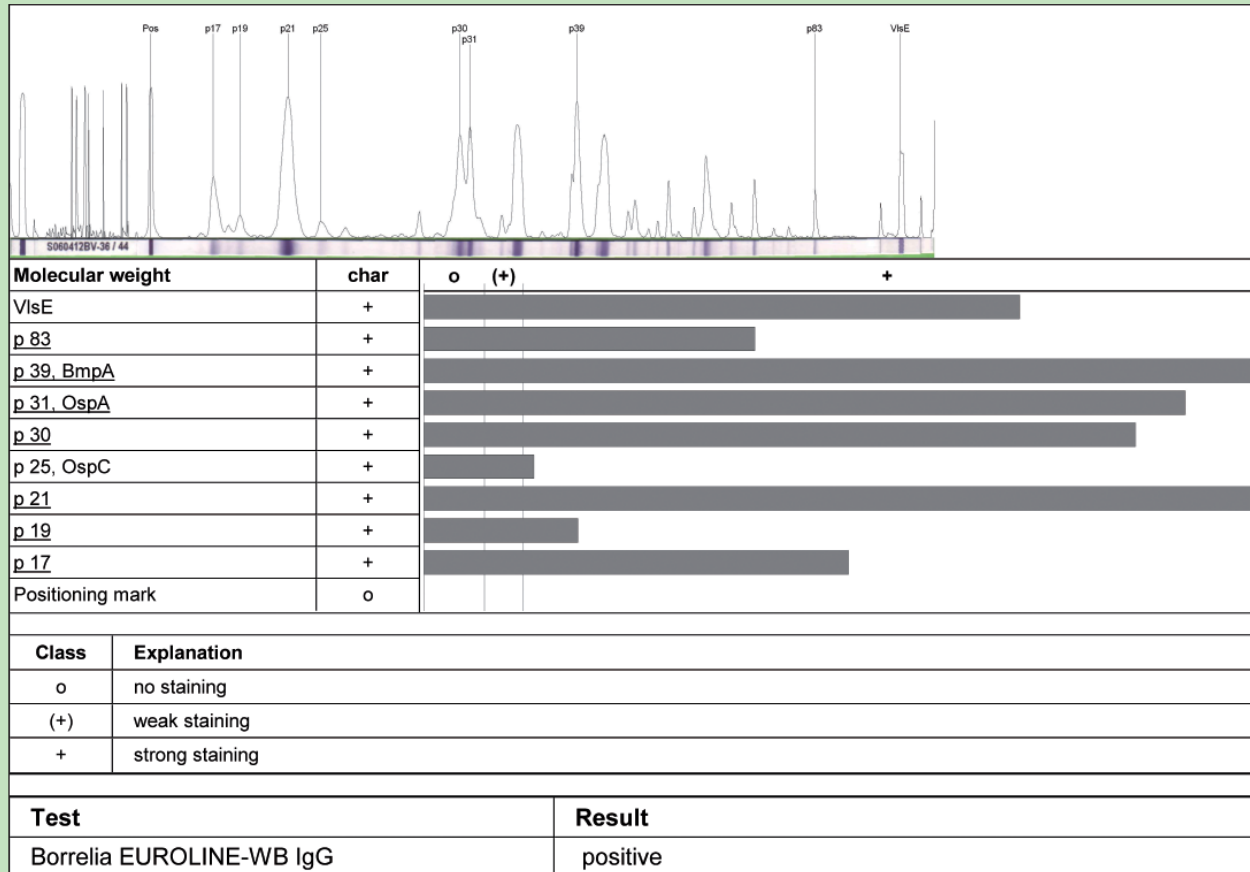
Pos p17 p19 p21 p25 p30 p31 p39 p83 VlsE

S060412BV-36 / 44

| Molecular weight | char | o (+) + |
|---|---|---|
| VlsE | + | |
| p 83 | + | |
| p 39, BmpA | + | |
| p 31, OspA | + | |
| p 30 | + | |
| p 25, OspC | + | |
| p 21 | + | |
| p 19 | + | |
| p 17 | + | |
| Positioning mark | o | |

| Class | Explanation |
|---|---|
| o | no staining |
| (+) | weak staining |
| + | strong staining |

| Test | Result |
|---|---|
| Borrelia EUROLINE-WB IgG | positive |